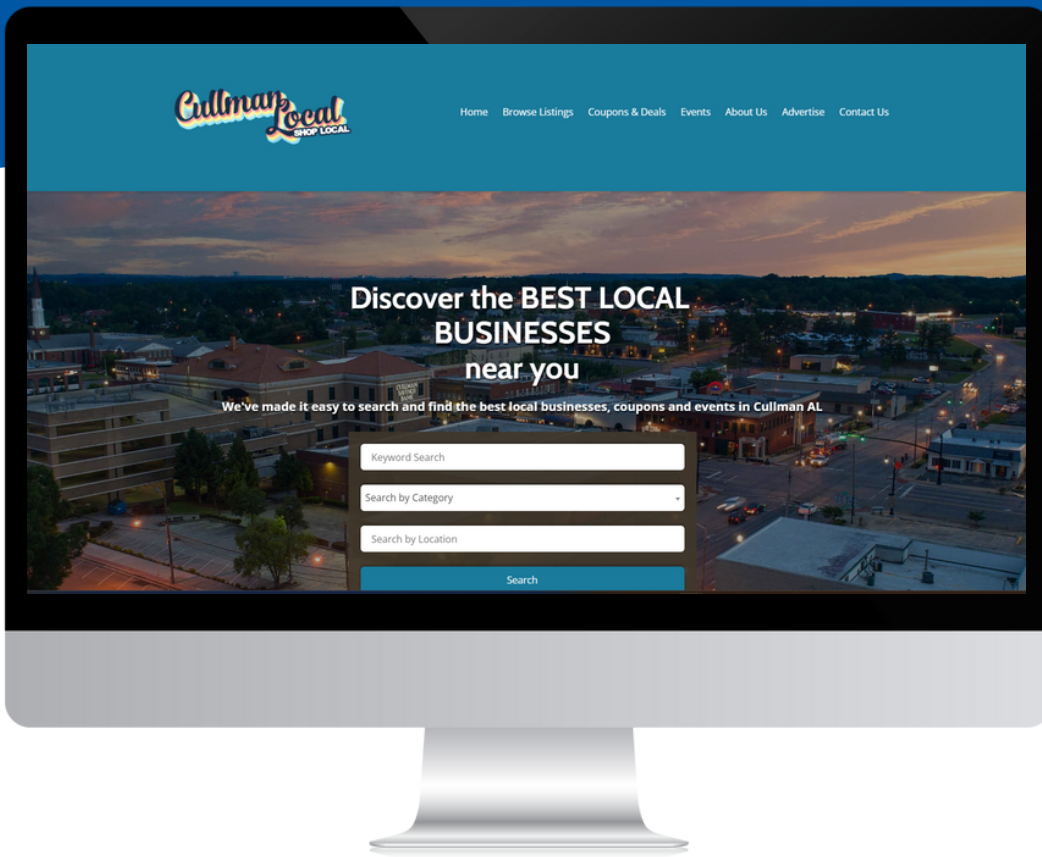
Cullman Local
SHOP LOCAL

Home Browse Listings Coupons & Deals Events About Us Advertise Contact Us

Discover the BEST LOCAL BUSINESSES near you

We've made it easy to search and find the best local businesses, coupons and events in Cullman AL

Keyword Search

Search by Category

Search by Location

Search